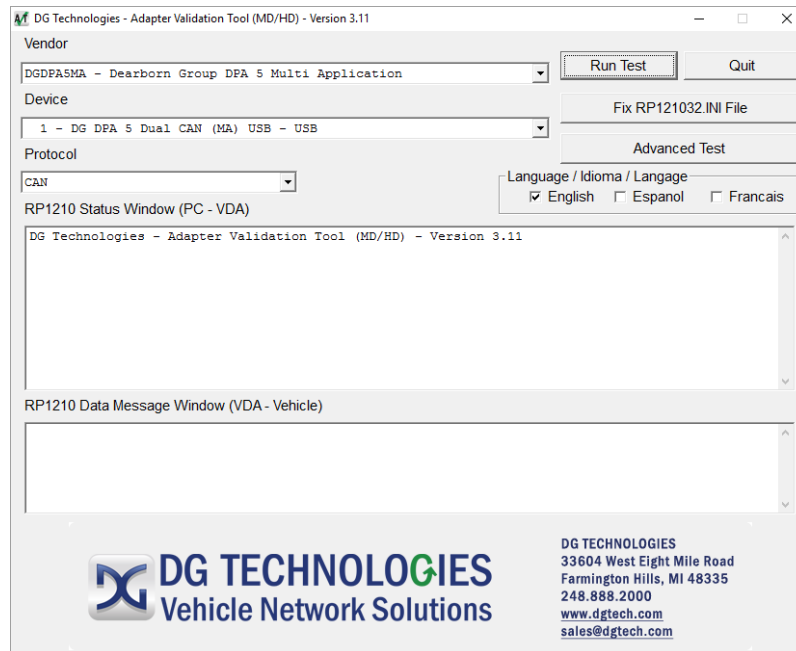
DG Technologies - Adapter Validation Tool (MD/HD) - Version 3.11

Vendor
DGDPA5MA - Dearborn Group DPA 5 Multi Application
Device
1 - DG DPA 5 Dual CAN (MA) USB - USB
Protocol
CAN

Run Test
Quit
Fix RP121032.INI File
Advanced Test

Language / Idioma / Langage
English
Espanol
Francais

RP1210 Status Window (PC - VDA)
DG Technologies - Adapter Validation Tool (MD/HD) - Version 3.11

RP1210 Data Message Window (VDA - Vehicle)

DG TECHNOLOGIES
Vehicle Network Solutions

DG TECHNOLOGIES
33604 West Eight Mile Road
Farmington Hills, MI 48335
248.888.2000
www.dgtech.com
sales@dgtech.com